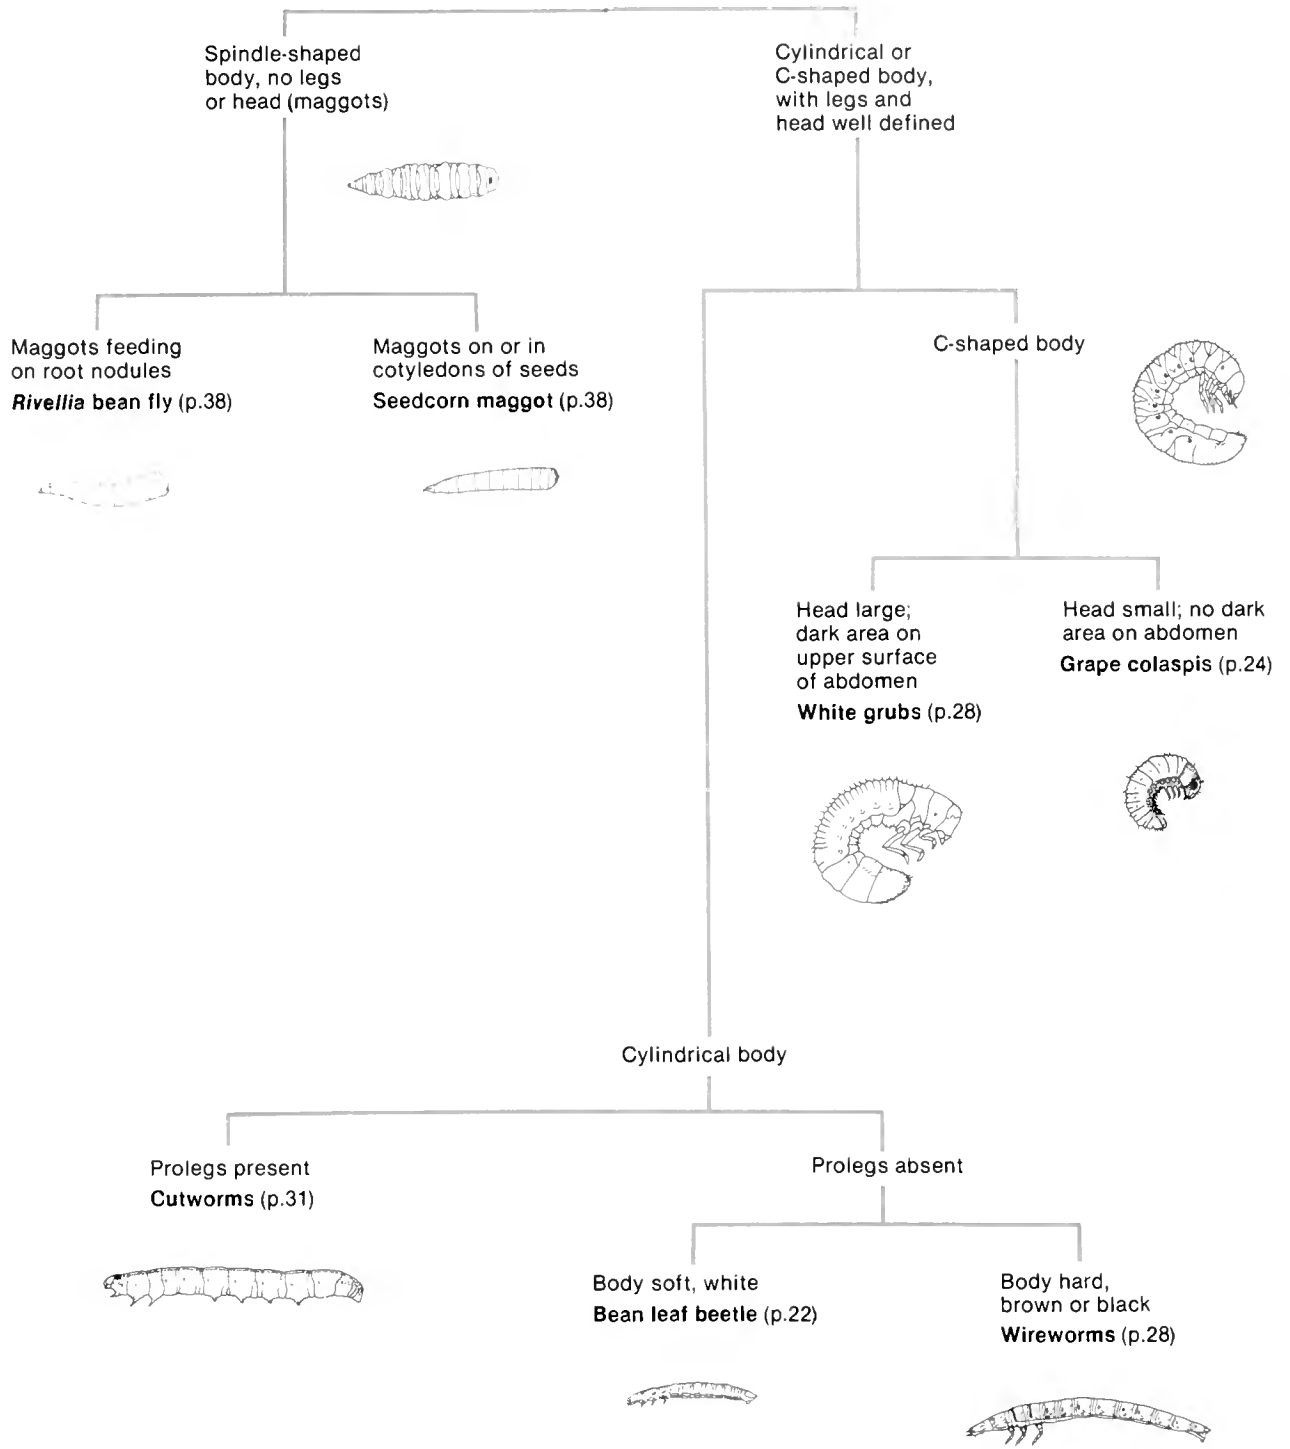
Spindle-shaped body, no legs or head (maggots)

Cylindrical or C-shaped body, with legs and head well defined

Maggots feeding on root nodules
**Rivellia bean fly** (p.38)

Maggots on or in cotyledons of seeds
**Seedcorn maggot** (p.38)

C-shaped body

Head large; dark area on upper surface of abdomen
**White grubs** (p.28)

Head small; no dark area on abdomen
**Grape colaspis** (p.24)

Cylindrical body

Prolegs present
**Cutworms** (p.31)

Prolegs absent

Body soft, white
**Bean leaf beetle** (p.22)

Body hard, brown or black
**Wireworms** (p.28)